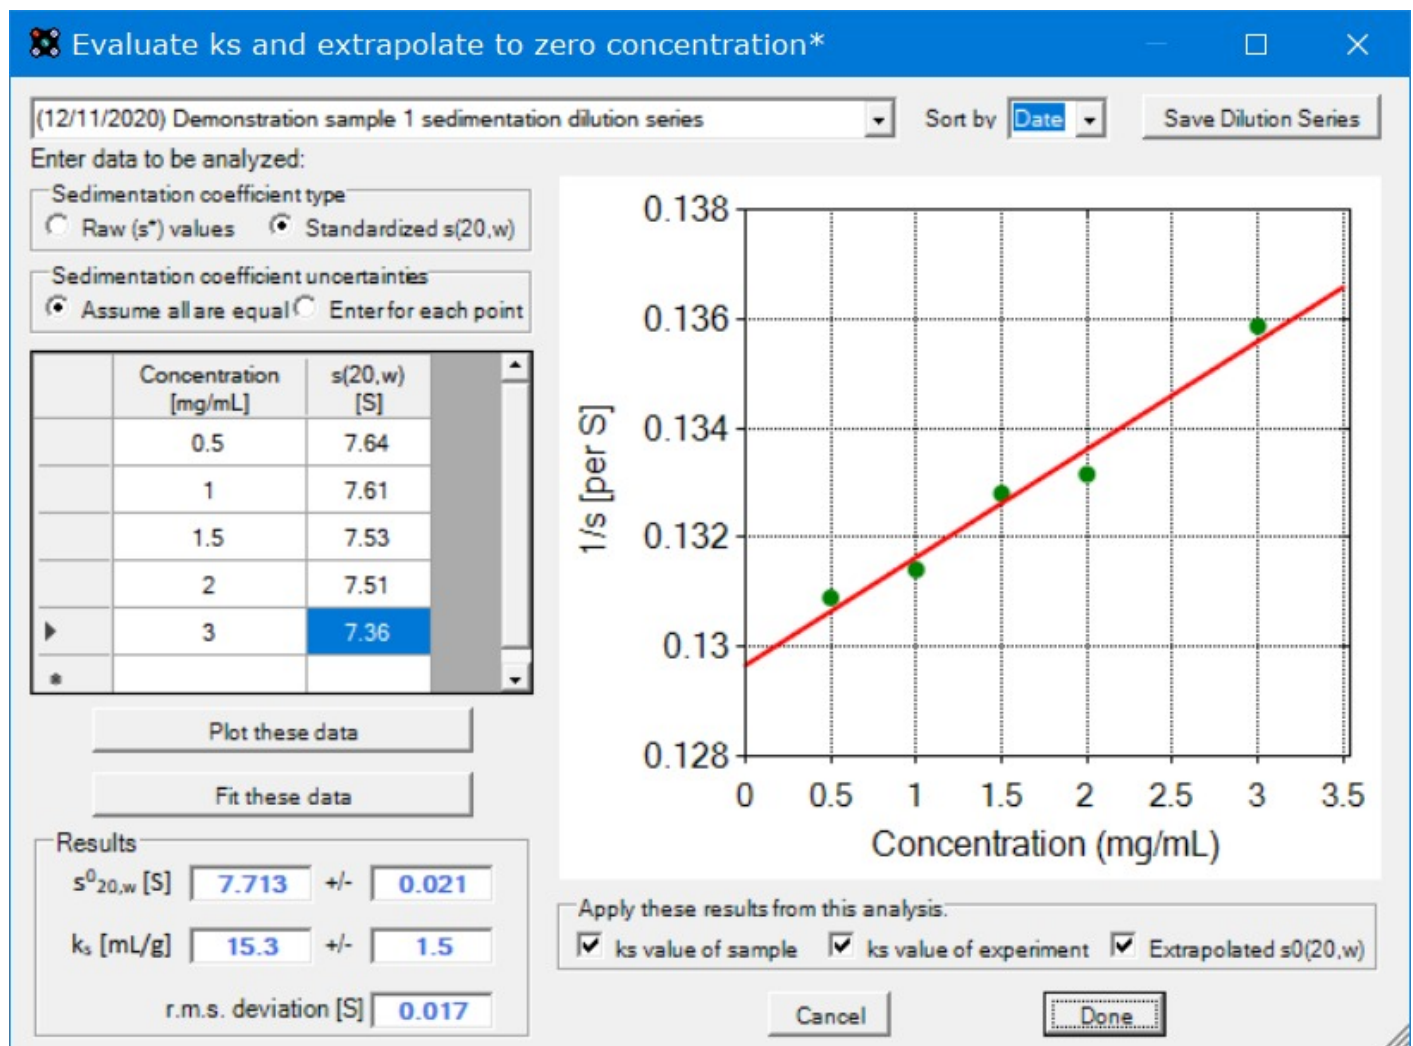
Evaluate ks and extrapolate to zero concentration*

(12/11/2020) Demonstration sample 1 sedimentation dilution series

Sort by Date

Save Dilution Series

Enter data to be analyzed:

Sedimentation coefficient type
Raw (s*) values
Standardized s(20,w)

Sedimentation coefficient uncertainties
Assume all are equal
Enter for each point

| | Concentration [mg/mL] | s(20,w) [S] |
|---|---|---|
| | 0.5 | 7.64 |
| | 1 | 7.61 |
| | 1.5 | 7.53 |
| | 2 | 7.51 |
| ▶ | 3 | 7.36 |
| * | | |

Plot these data

Fit these data

Results
$s^0_{20,w}$ [S] 7.713 +/- 0.021
$k_s$ [mL/g] 15.3 +/- 1.5
r.m.s. deviation [S] 0.017

0.138
0.136
0.134
0.132
0.13
0.128
1/s [per S]
0 0.5 1 1.5 2 2.5 3 3.5
Concentration (mg/mL)

Apply these results from this analysis
ks value of sample
ks value of experiment
Extrapolated s0(20,w)

Cancel
Done